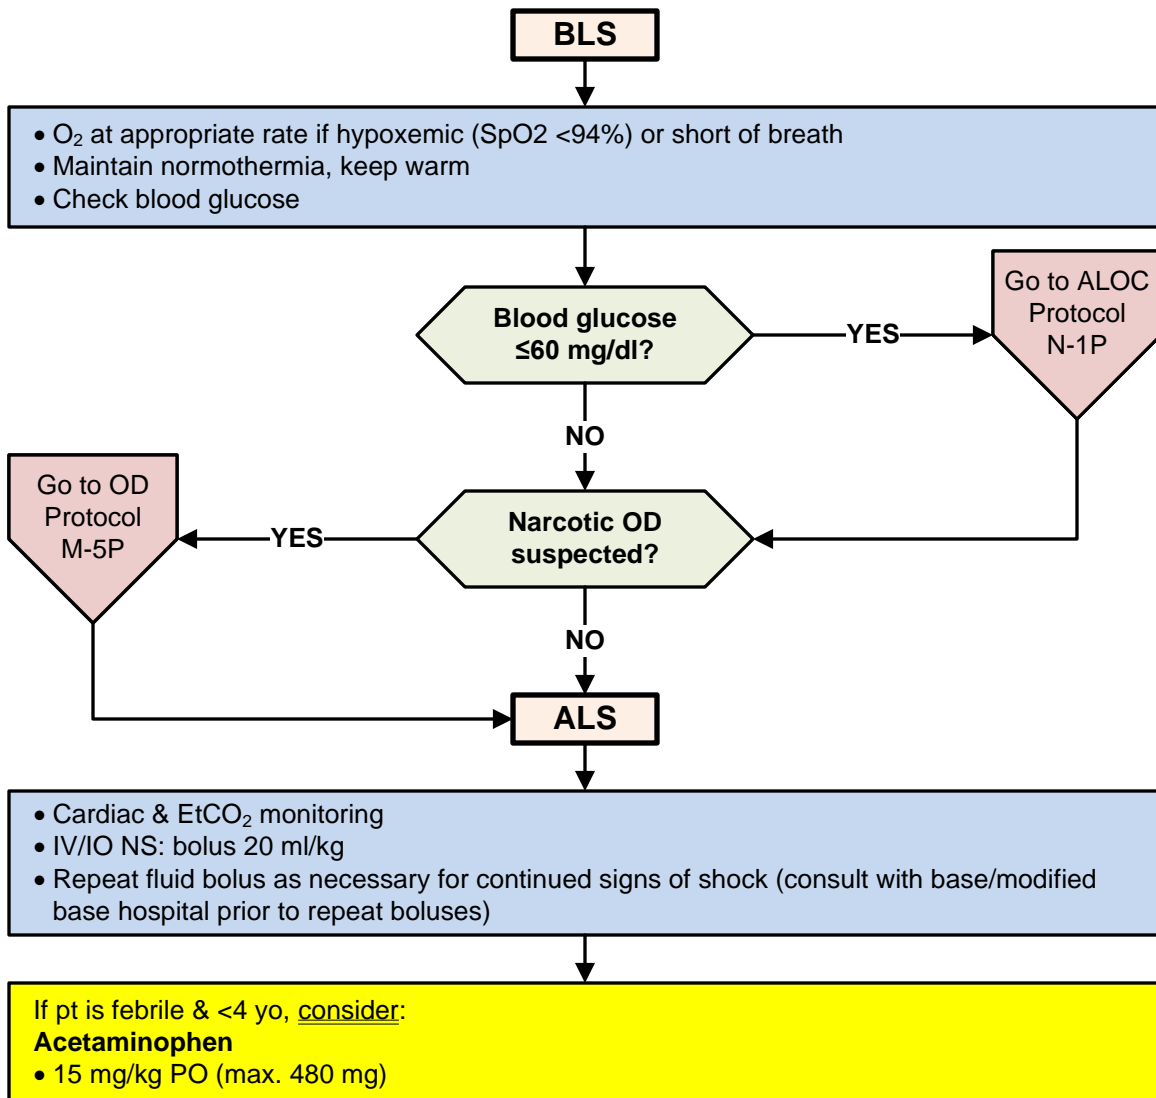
BLS

• $O_2$ at appropriate rate if hypoxemic (SpO2 <94%) or short of breath
• Maintain normothermia, keep warm
• Check blood glucose

Blood glucose ≤60 mg/dl?

YES

Go to ALOC Protocol N-1P

NO

Narcotic OD suspected?

YES

Go to OD Protocol M-5P

NO

ALS

• Cardiac & $EtCO_2$ monitoring
• IV/IO NS: bolus 20 ml/kg
• Repeat fluid bolus as necessary for continued signs of shock (consult with base/modified base hospital prior to repeat boluses)

If pt is febrile & <4 yo, consider:
**Acetaminophen**
• 15 mg/kg PO (max. 480 mg)